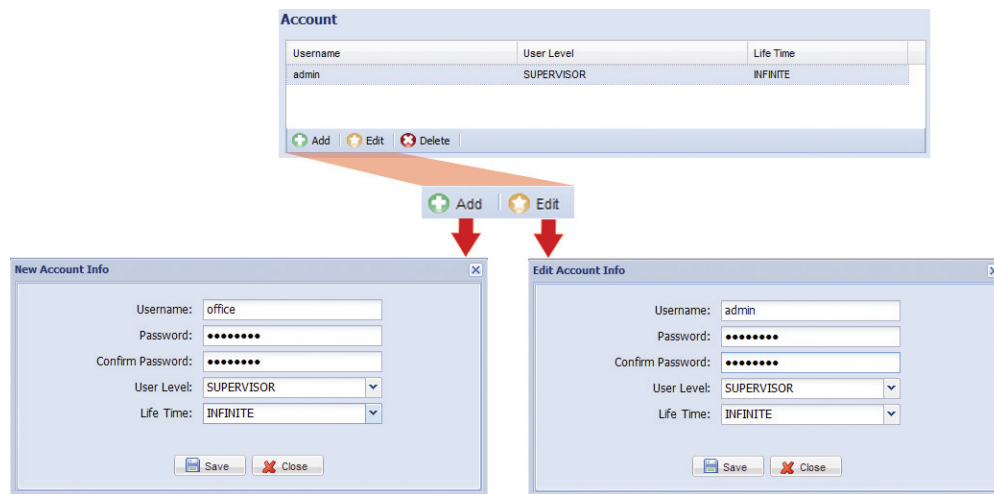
Account

| Username | User Level | Life Time |
|---|---|---|
| admin | SUPERVISOR | INFINITE |

Add Edit Delete

Add Edit

New Account Info

Username: office
Password: ••••••••
Confirm Password: ••••••••
User Level: SUPERVISOR
Life Time: INFINITE

Save Close

Edit Account Info

Username: admin
Password: ••••••••
Confirm Password: ••••••••
User Level: SUPERVISOR
Life Time: INFINITE

Save Close